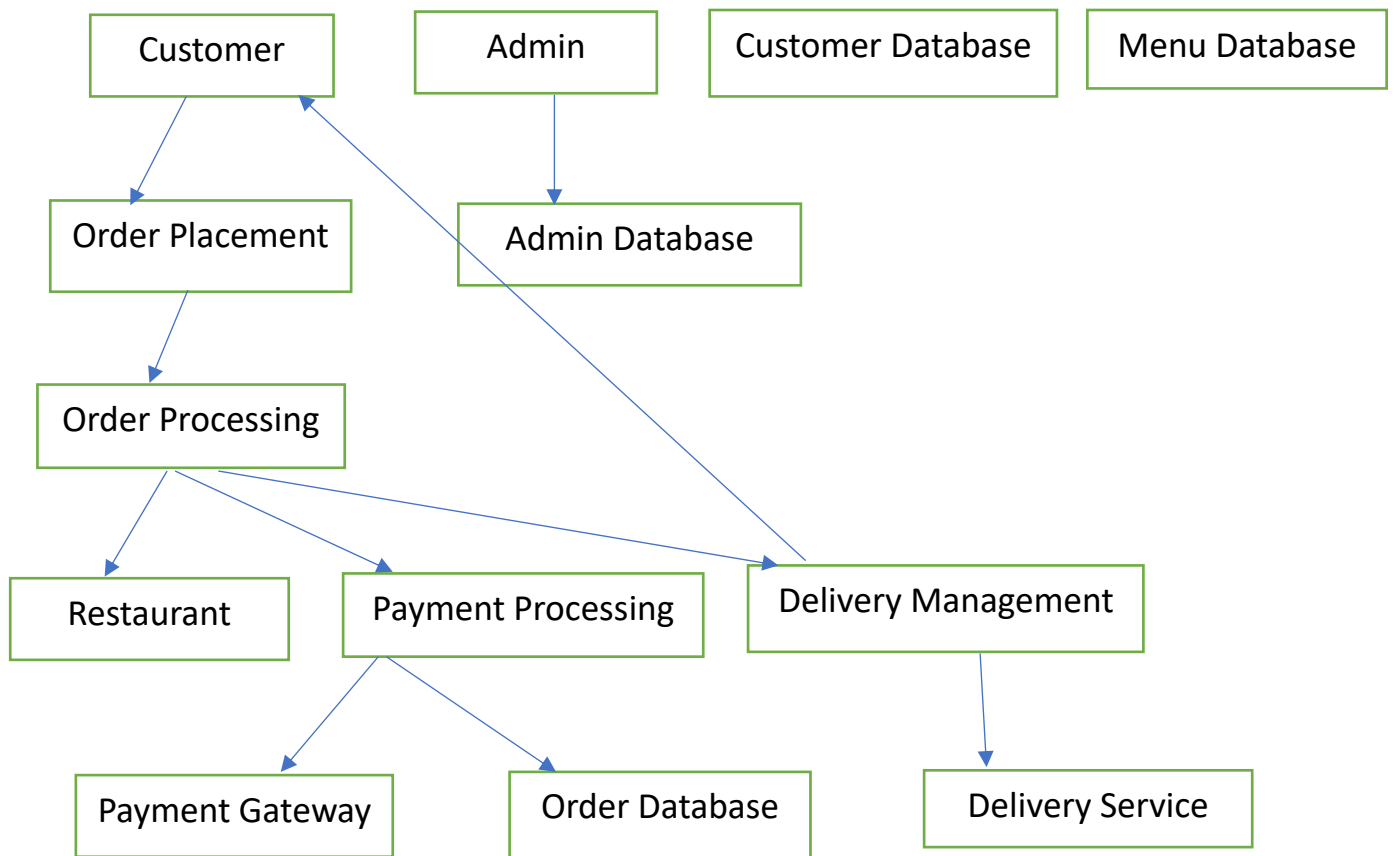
Customer

Admin

Customer Database

Menu Database

Order Placement

Admin Database

Order Processing

Restaurant

Payment Processing

Delivery Management

Payment Gateway

Order Database

Delivery Service